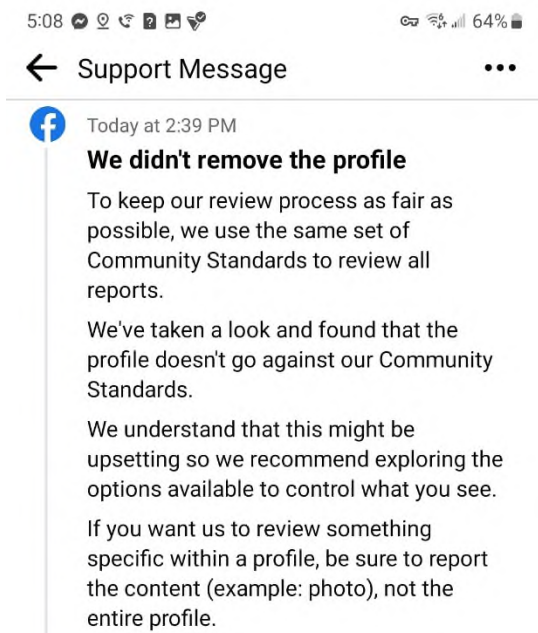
5:08 64%

← Support Message •••

Today at 2:39 PM

We didn't remove the profile

To keep our review process as fair as possible, we use the same set of Community Standards to review all reports.

We've taken a look and found that the profile doesn't go against our Community Standards.

We understand that this might be upsetting so we recommend exploring the options available to control what you see.

If you want us to review something specific within a profile, be sure to report the content (example: photo), not the entire profile.